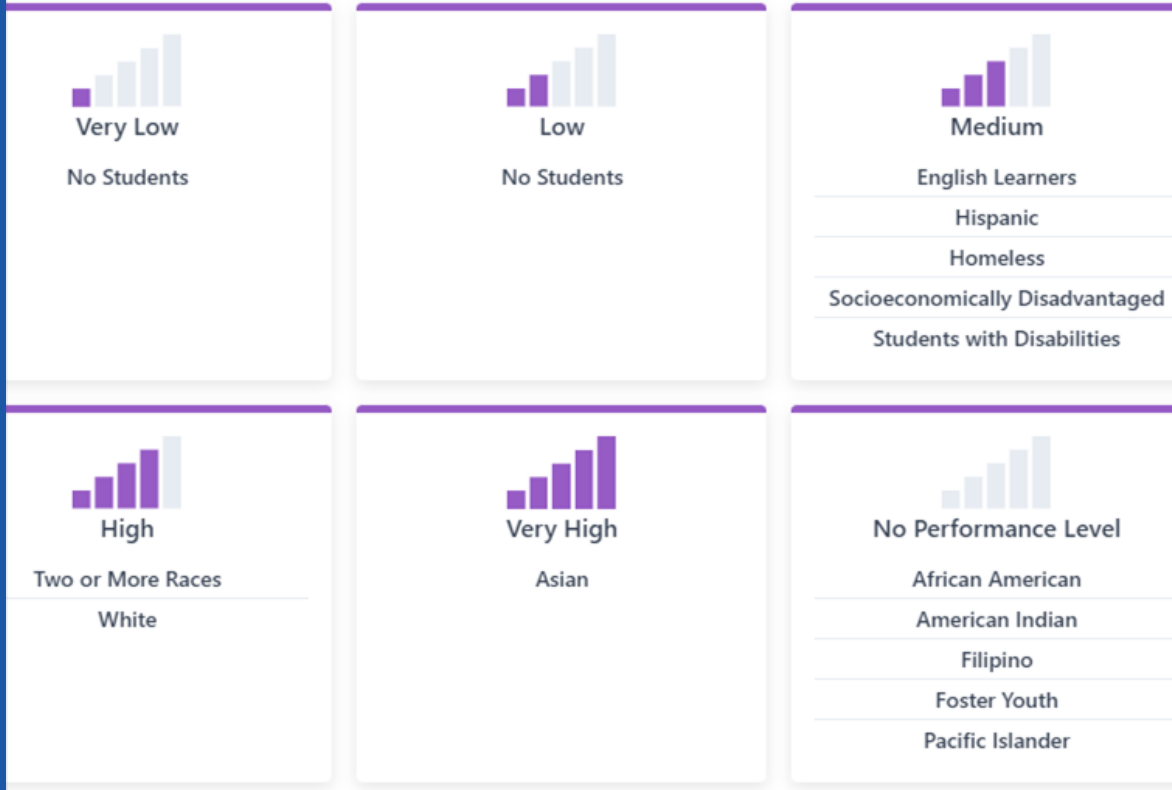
Very Low

No Students

Low

No Students

Medium

English Learners

Hispanic

Homeless

Socioeconomically Disadvantaged

Students with Disabilities

High

Two or More Races

White

Very High

Asian

No Performance Level

African American

American Indian

Filipino

Foster Youth

Pacific Islander